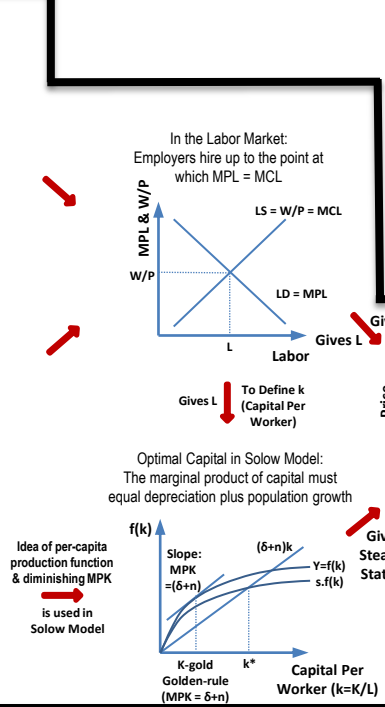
In the Labor Market:
Employers hire up to the point at which MPL = MCL

MPL & W/P

LS = W/P = MCL

W/P

LD = MPL

L

Gives L

Labor

Gives L

To Define k (Capital Per Worker)

Optimal Capital in Solow Model:
The marginal product of capital must equal depreciation plus population growth

f(k)

Idea of per-capita production function & diminishing MPK

is used in Solow Model

Slope: MPK =(δ+n)

(δ+n)k

Y=f(k)

s.f(k)

K-gold Golden-rule (MPK = δ+n)

k*

Capital Per Worker (k=K/L)

Gi

Giv
Stea
Stat